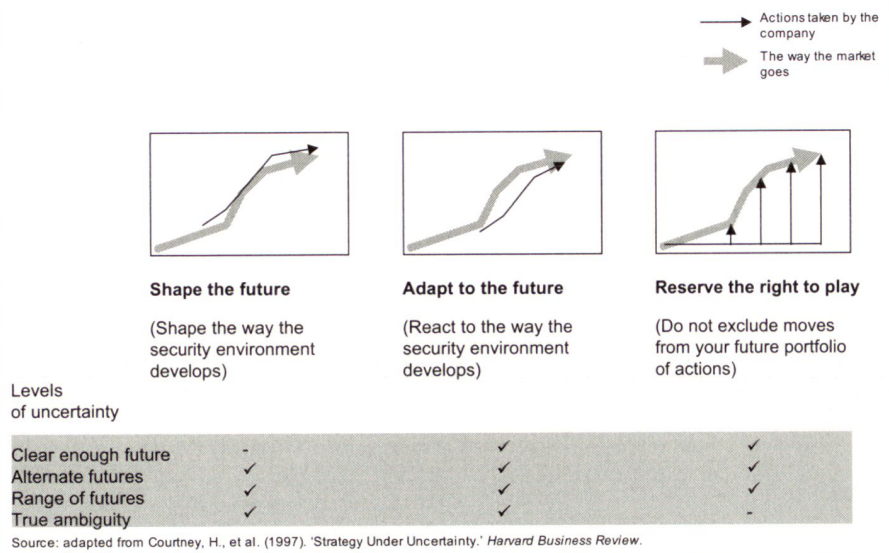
Actions taken by the company

The way the market goes

Shape the future

(Shape the way the security environment develops)

Adapt to the future

(React to the way the security environment develops)

Reserve the right to play

(Do not exclude moves from your future portfolio of actions)

Levels of uncertainty

| | Shape the future | Adapt to the future | Reserve the right to play |
|---|---|---|---|
| Clear enough future | - | ✓ | ✓ |
| Alternate futures | ✓ | ✓ | ✓ |
| Range of futures | ✓ | ✓ | ✓ |
| True ambiguity | ✓ | ✓ | - |

Source: adapted from Courtney, H., et al. (1997). 'Strategy Under Uncertainty.' Harvard Business Review.